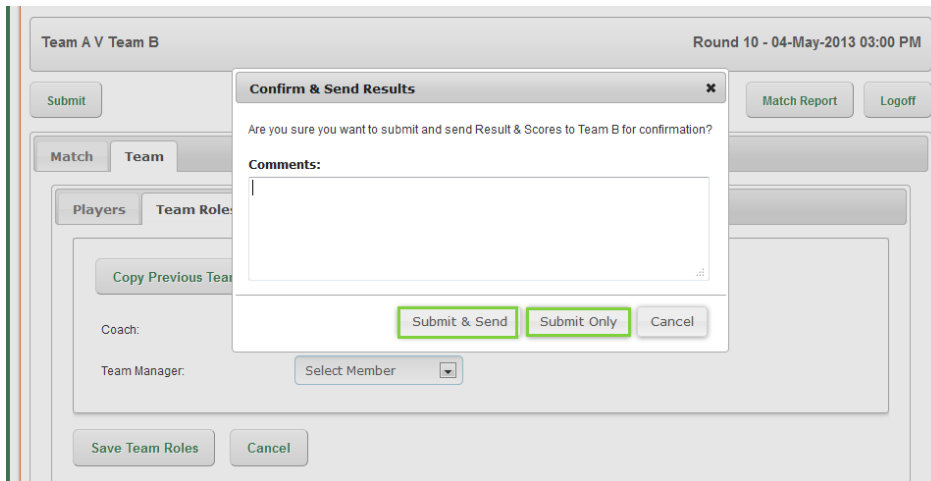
Team A V Team B

Round 10 - 04-May-2013 03:00 PM

Submit

Match Report

Logoff

Match

Team

Players

Team Roles

Copy Previous Tean

Coach:

Team Manager:

Select Member

Save Team Roles

Cancel

Confirm & Send Results

×

Are you sure you want to submit and send Result & Scores to Team B for confirmation?

Comments:

Submit & Send

Submit Only

Cancel